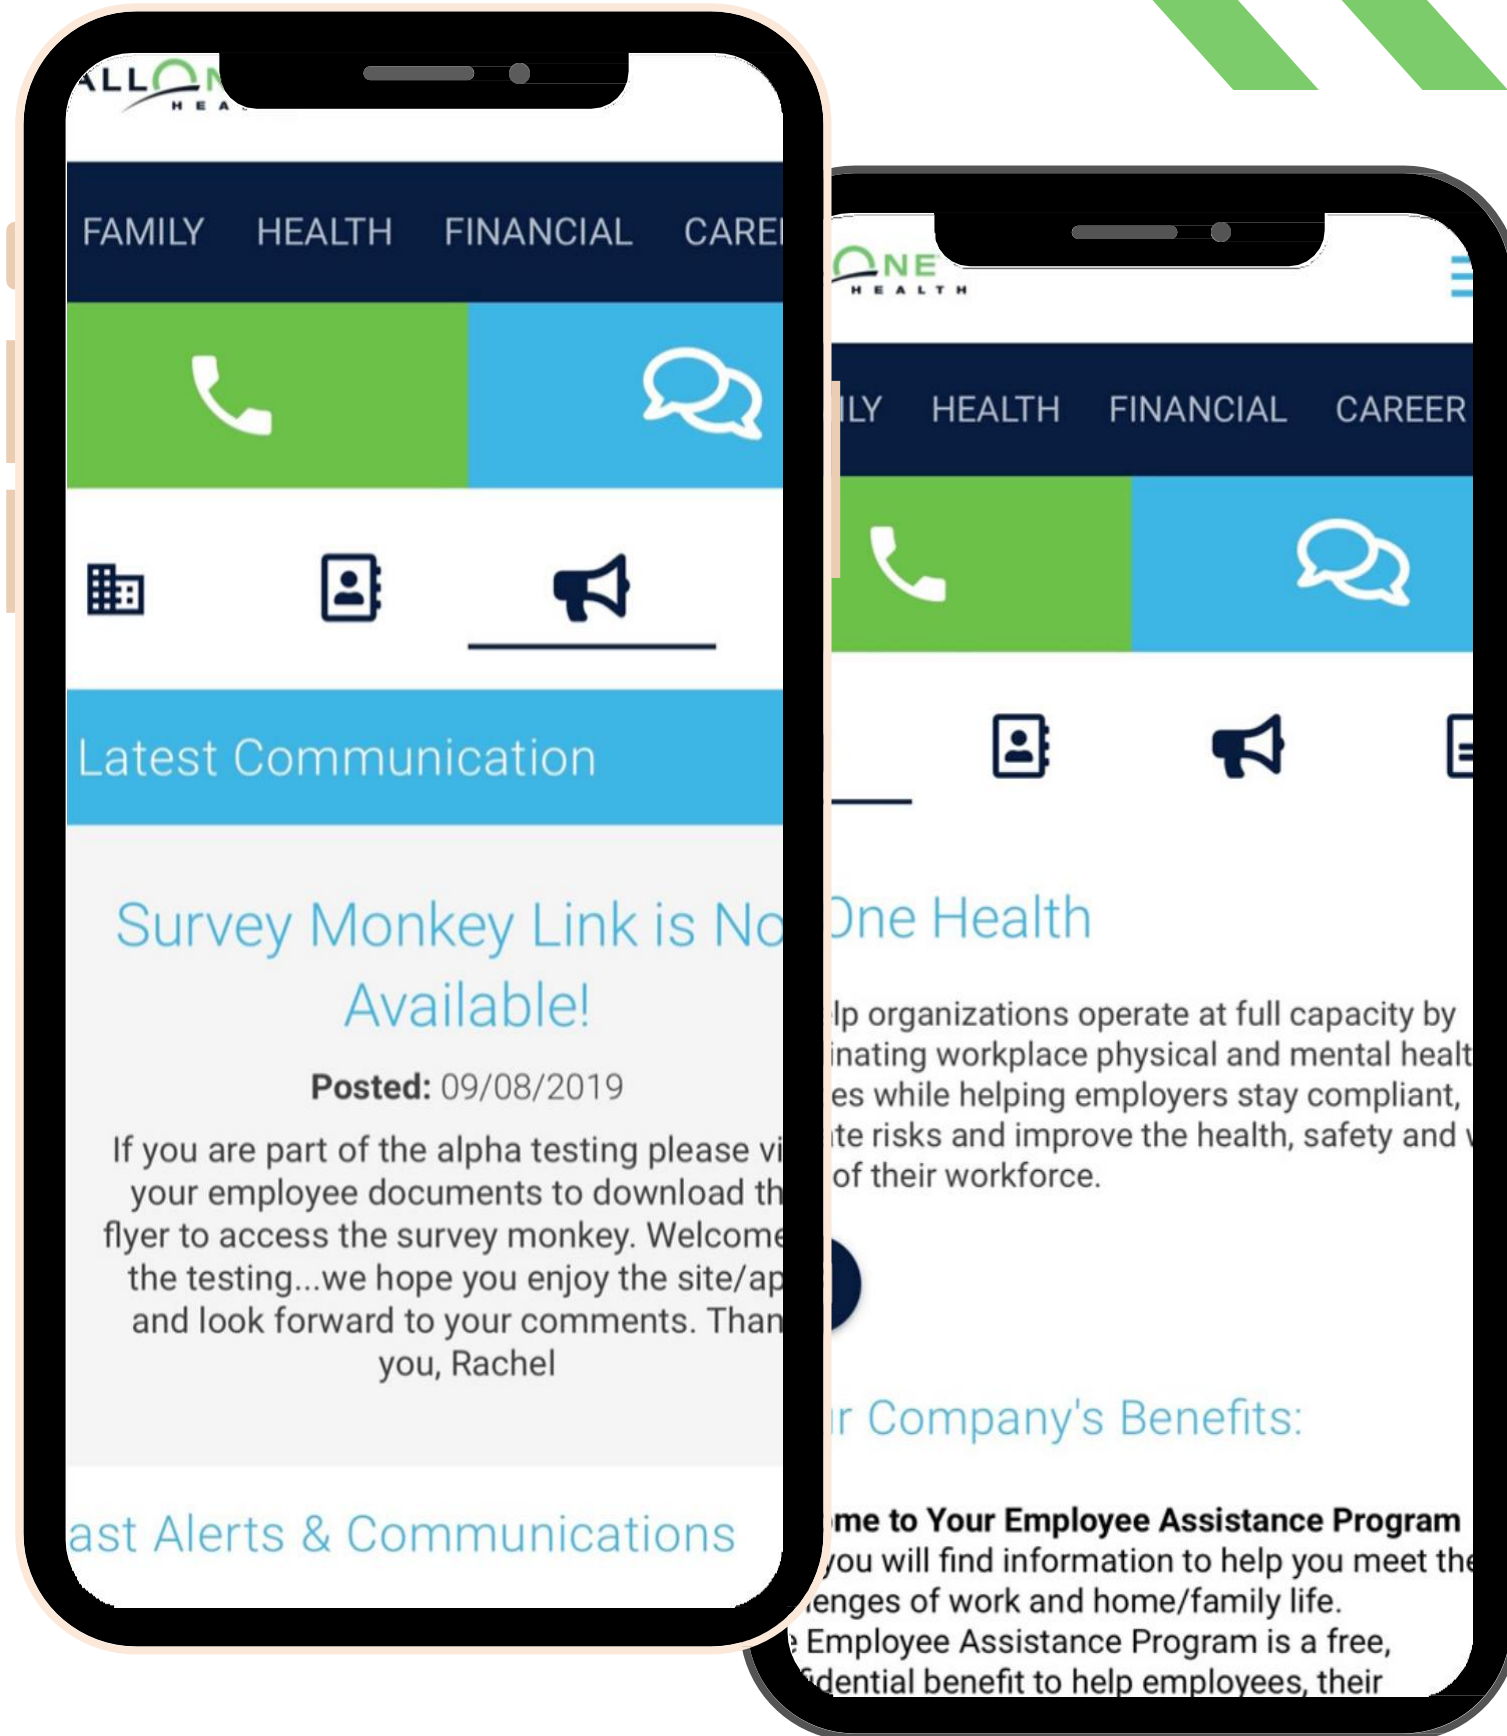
ALLON
HEA

FAMILY HEALTH FINANCIAL CARE

Latest Communication

Survey Monkey Link is No Available!

Posted: 09/08/2019

If you are part of the alpha testing please vi your employee documents to download th flyer to access the survey monkey. Welcome the testing...we hope you enjoy the site/ap and look forward to your comments. Than you, Rachel

ast Alerts & Communications

ONE
HEALTH

ILY HEALTH FINANCIAL CAREER

One Health

lp organizations operate at full capacity by inating workplace physical and mental healt es while helping employers stay compliant, te risks and improve the health, safety and of their workforce.

r Company's Benefits:

me to Your Employee Assistance Program

you will find information to help you meet the lenges of work and home/family life. Employee Assistance Program is a free, dential benefit to help employees, their